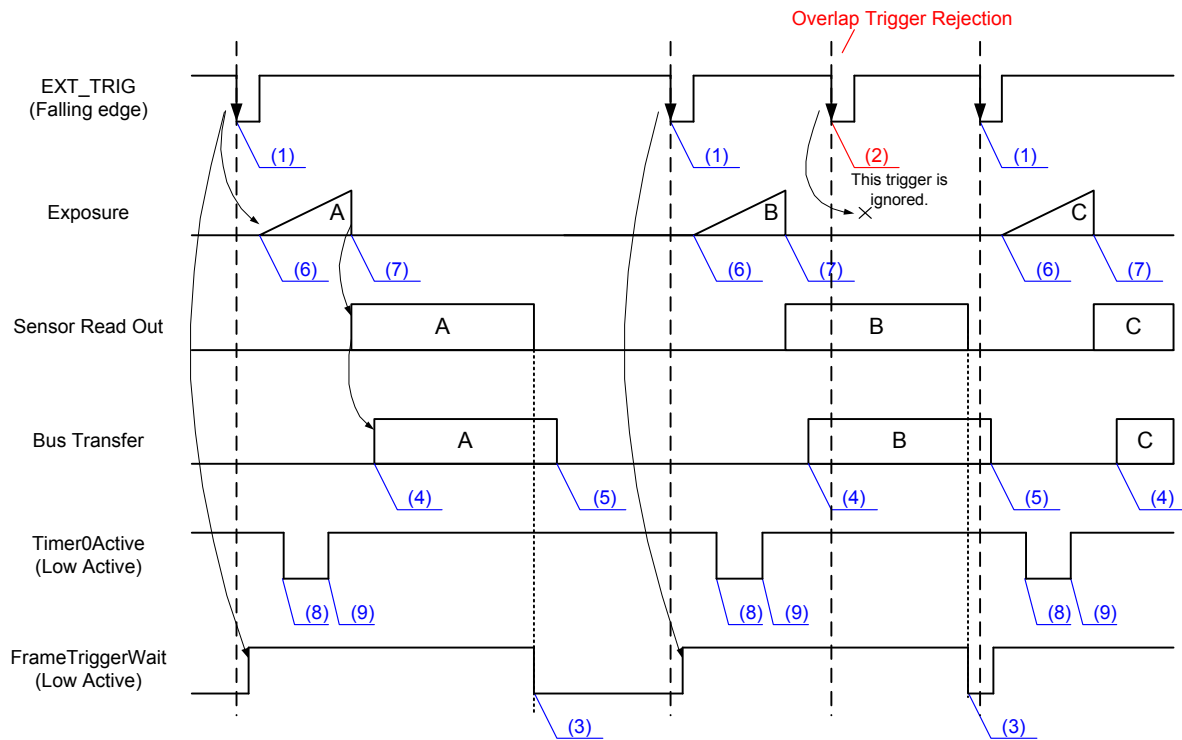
Overlap Trigger Rejection

EXT_TRIG
(Falling edge)

(1)

(1)

(2)
This trigger is ignored.

(1)

Exposure

A

B

C

(6)

(7)

(6)

(7)

(6)

(7)

Sensor Read Out

A

B

C

Bus Transfer

A

B

C

(4)

(5)

(4)

(5)

(4)

Timer0Active
(Low Active)

(8)

(9)

(8)

(9)

(8)

(9)

FrameTriggerWait
(Low Active)

(3)

(3)